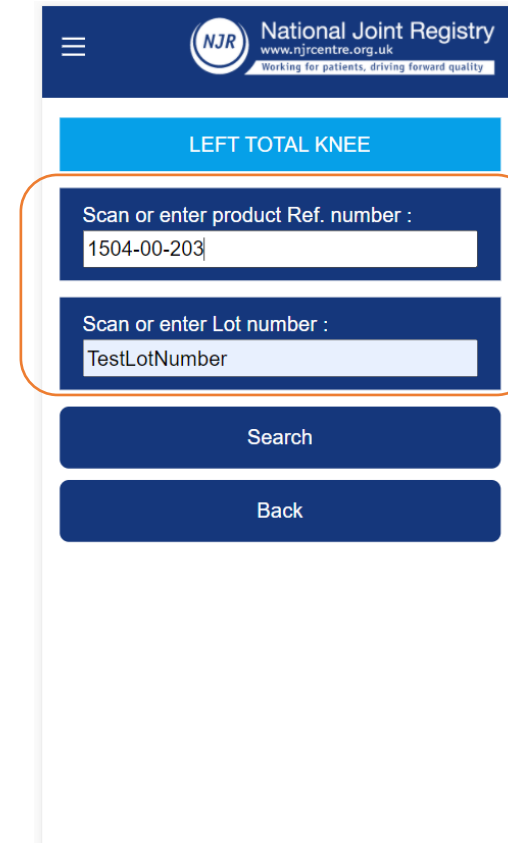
NJR National Joint Registry
www.njrcentre.org.uk
Working for patients, driving forward quality

LEFT TOTAL KNEE

Scan or enter product Ref. number :
1504-00-203

Scan or enter Lot number :
TestLotNumber

Search

Back